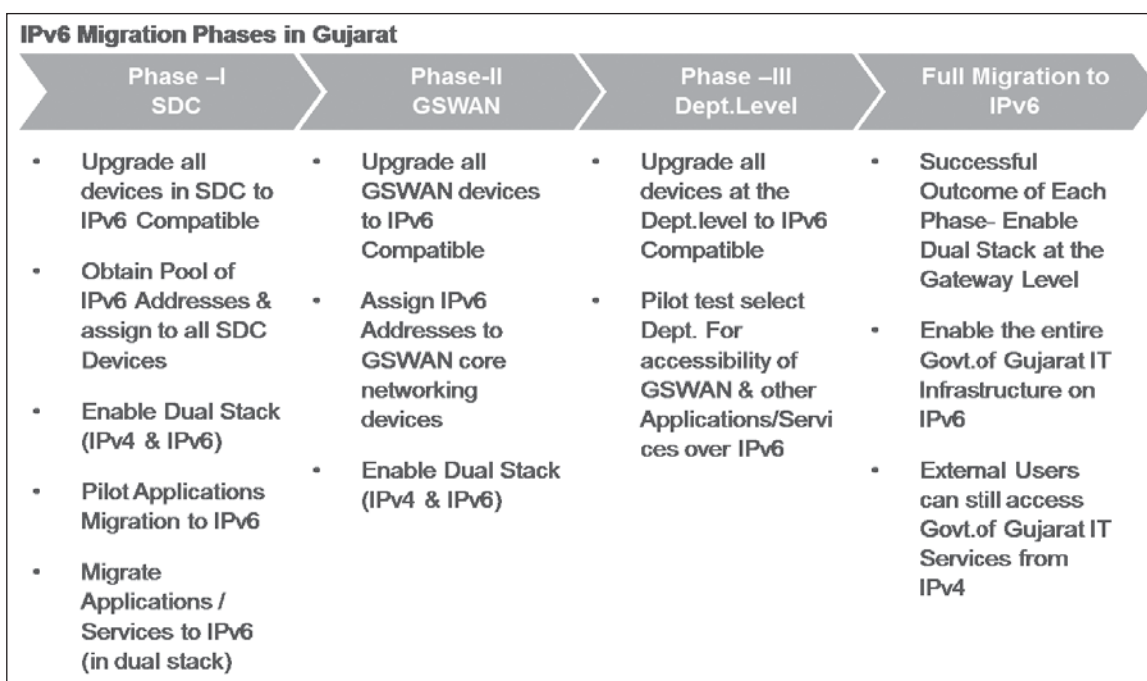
IPv6 Migration Phases in Gujarat

Phase –I
SDC

• Upgrade all devices in SDC to IPv6 Compatible
• Obtain Pool of IPv6 Addresses & assign to all SDC Devices
• Enable Dual Stack (IPv4 & IPv6)
• Pilot Applications Migration to IPv6
• Migrate Applications / Services to IPv6 (in dual stack)

Phase-II
GSWAN

• Upgrade all GSWAN devices to IPv6 Compatible
• Assign IPv6 Addresses to GSWAN core networking devices
• Enable Dual Stack (IPv4 & IPv6)

Phase –III
Dept.Level

• Upgrade all devices at the Dept.level to IPv6 Compatible
• Pilot test select Dept. For accessibility of GSWAN & other Applications/Services over IPv6

Full Migration to IPv6

• Successful Outcome of Each Phase- Enable Dual Stack at the Gateway Level
• Enable the entire Govt.of Gujarat IT Infrastructure on IPv6
• External Users can still access Govt.of Gujarat IT Services from IPv4